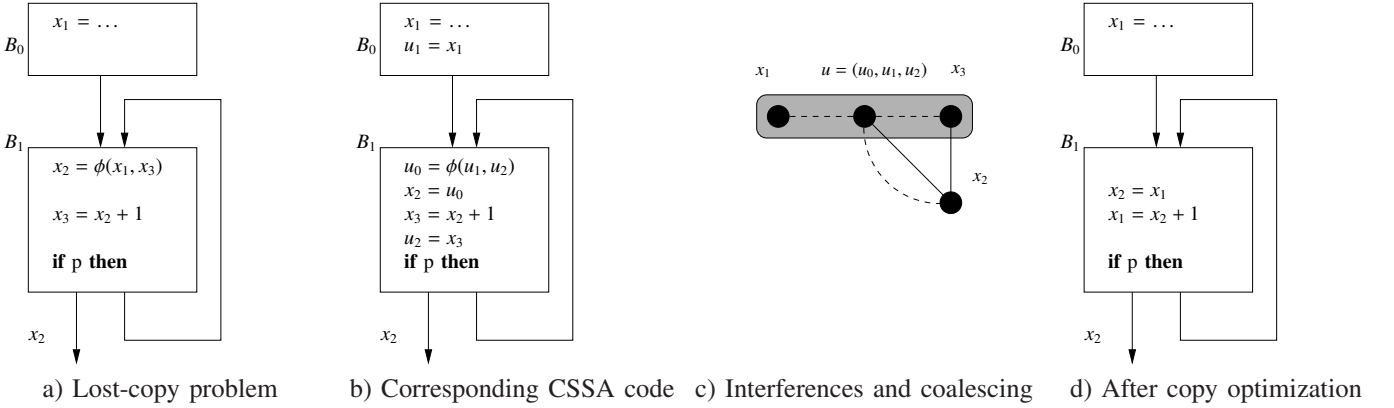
$B_0$

$x_1 = \dots$

$B_1$

$x_2 = \phi(x_1, x_3)$

$x_3 = x_2 + 1$

**if** p **then**

$x_2$

a) Lost-copy problem

$B_0$

$x_1 = \dots$
$u_1 = x_1$

$B_1$

$u_0 = \phi(u_1, u_2)$
$x_2 = u_0$
$x_3 = x_2 + 1$
$u_2 = x_3$
**if** p **then**

$x_2$

b) Corresponding CSSA code

$x_1$ $u = (u_0, u_1, u_2)$ $x_3$

$x_2$

c) Interferences and coalescing

$B_0$

$x_1 = \dots$

$B_1$

$x_2 = x_1$
$x_1 = x_2 + 1$

**if** p **then**

$x_2$

d) After copy optimization